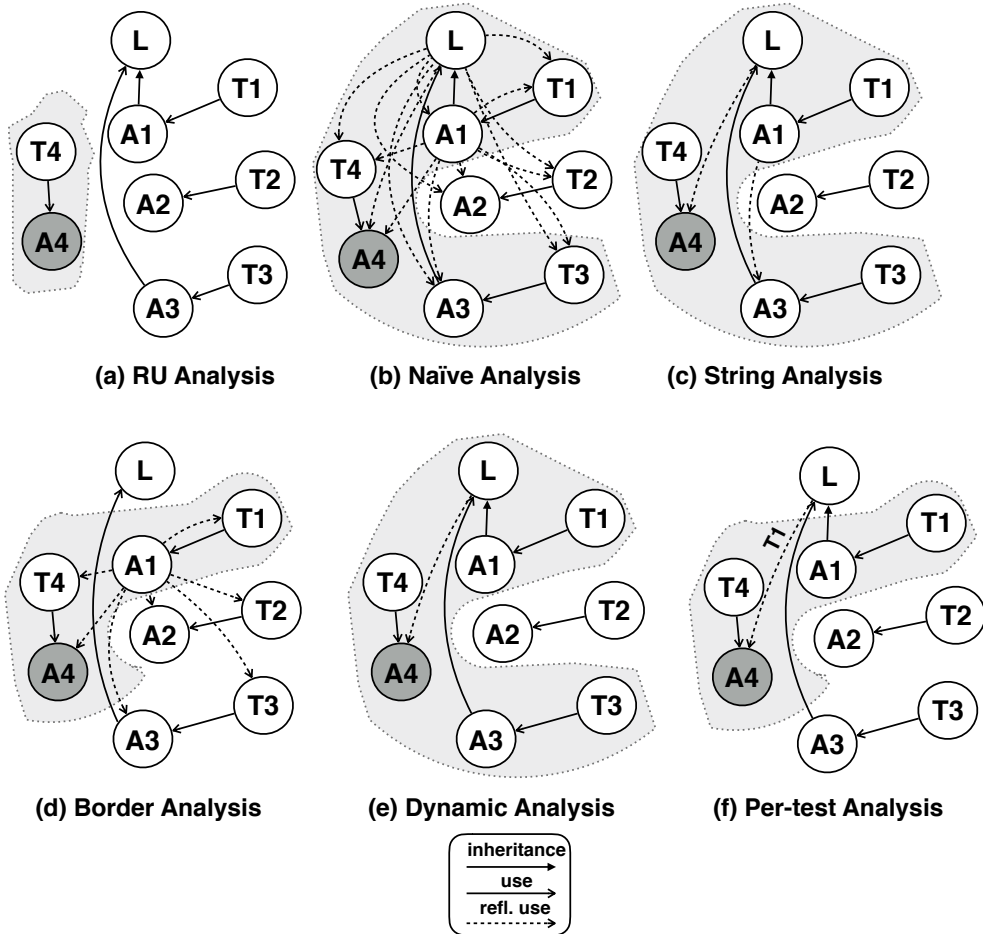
L
T1
A1
T4
A2
T2
A4
T3
A3

(a) RU Analysis

L
T1
A1
T4
A2
T2
A4
T3
A3

(b) Naïve Analysis

L
T1
A1
T4
A2
T2
A4
T3
A3

(c) String Analysis

L
T1
A1
T4
A2
T2
A4
T3
A3

(d) Border Analysis

L
T1
A1
T4
A2
T2
A4
T3
A3

(e) Dynamic Analysis

L
T1
T1
A1
T4
A2
T2
A4
T3
A3

(f) Per-test Analysis

inheritance
use
refl. use